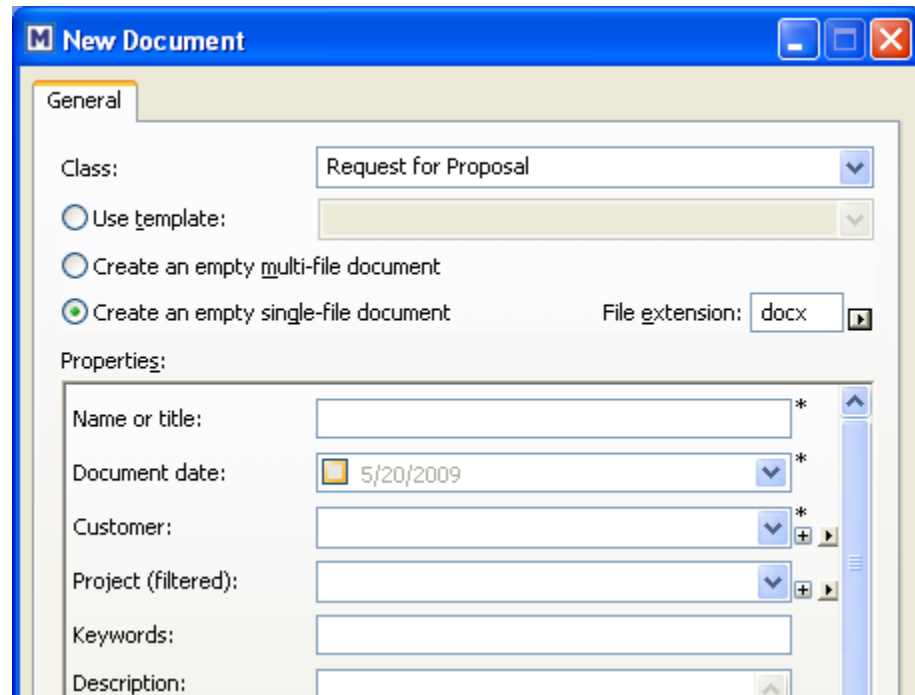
New Document

General

Class: Request for Proposal

Use template:

Create an empty multi-file document

Create an empty single-file document

File extension: docx

Properties:

Name or title: *

Document date: 5/20/2009 *

Customer: *

Project (filtered):

Keywords:

Description: